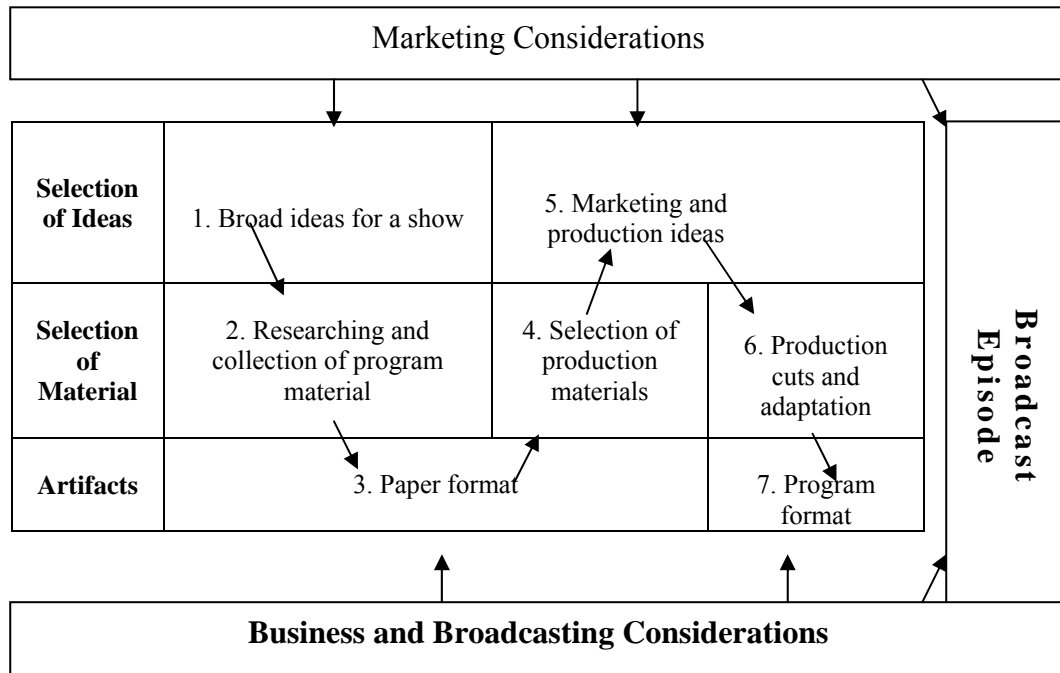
Marketing Considerations

| | | | |
|---|---|---|---|
| **Selection of Ideas** | 1. Broad ideas for a show | 5. Marketing and production ideas | |
| **Selection of Material** | 2. Researching and collection of program material | 4. Selection of production materials | 6. Production cuts and adaptation |
| **Artifacts** | 3. Paper format | | 7. Program format |

**Broadcast Episode**

**Business and Broadcasting Considerations**